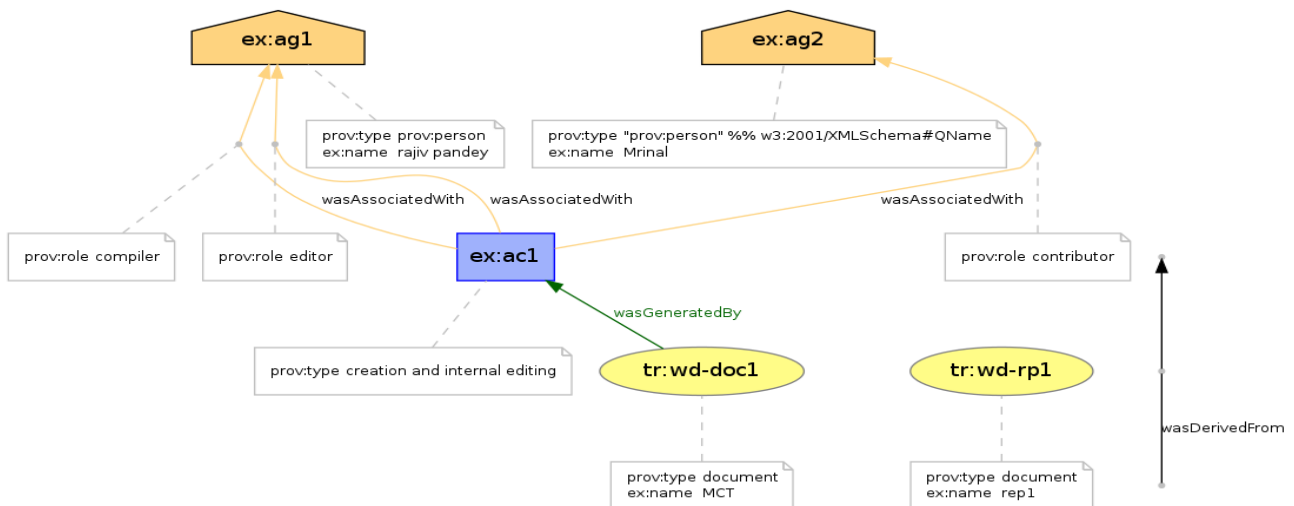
ex:ag1

ex:ag2

prov:type prov:person
ex:name rajiv pandey

prov:type "prov:person" %% w3:2001/XMLSchema#QName
ex:name Mrinal

wasAssociatedWith

wasAssociatedWith

wasAssociatedWith

prov:role compiler

prov:role editor

ex:ac1

prov:role contributor

wasGeneratedBy

prov:type creation and internal editing

tr:wd-doc1

tr:wd-rp1

wasDerivedFrom

prov:type document
ex:name MCT

prov:type document
ex:name rep1